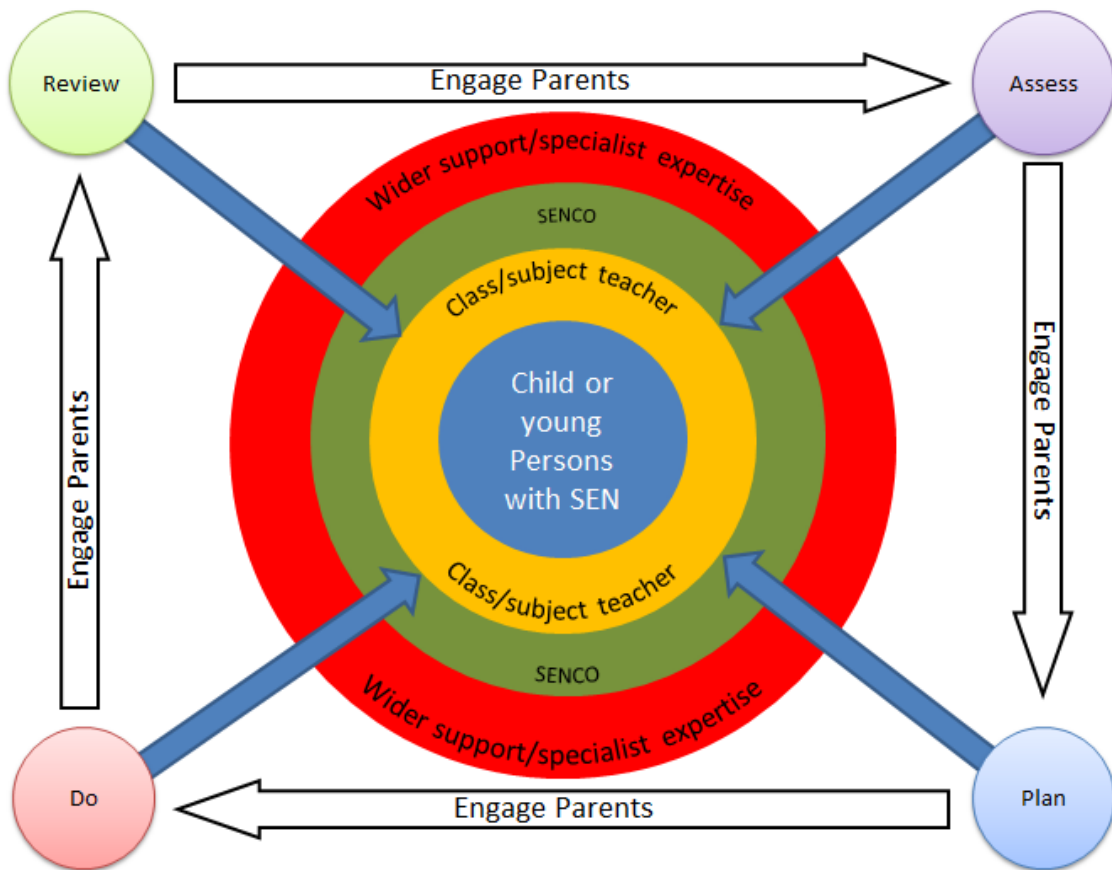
Review

Engage Parents

Assess

Wider support/specialist expertise

SENCO

Class/subject teacher

Child or young Persons with SEN

Class/subject teacher

SENCO

Wider support/specialist expertise

Engage Parents

Engage Parents

Do

Engage Parents

Plan